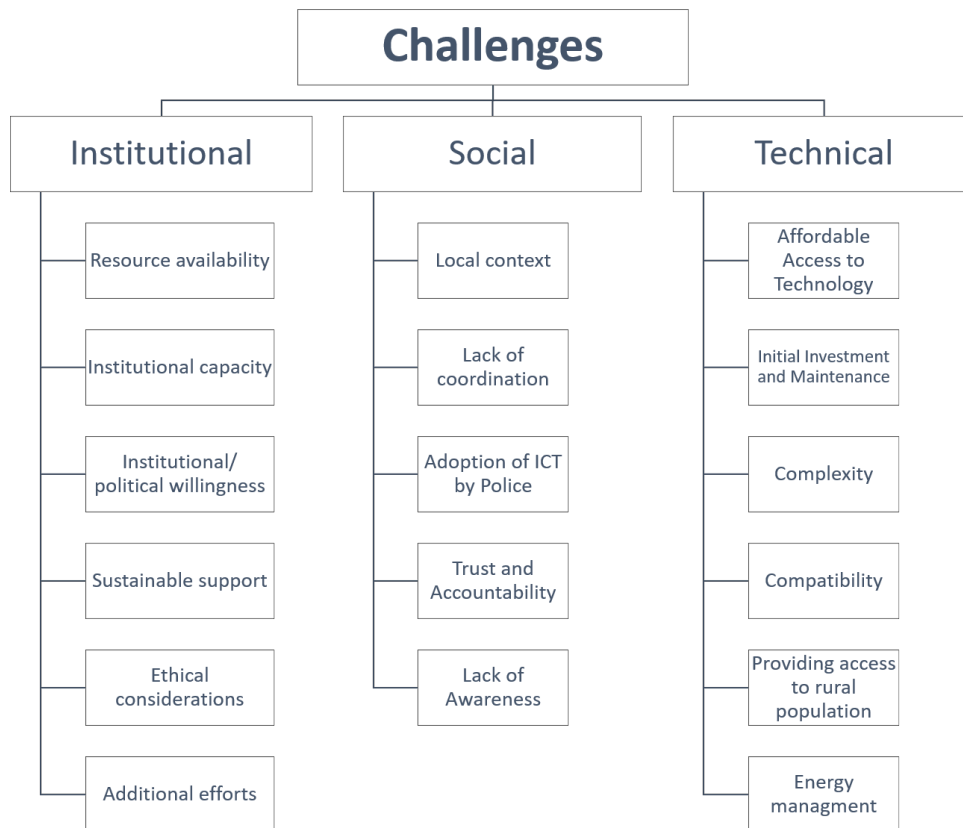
Challenges

Institutional

Resource availability

Institutional capacity

Institutional/ political willingness

Sustainable support

Ethical considerations

Additional efforts

Social

Local context

Lack of coordination

Adoption of ICT by Police

Trust and Accountability

Lack of Awareness

Technical

Affordable Access to Technology

Initial Investment and Maintenance

Complexity

Compatibility

Providing access to rural population

Energy managment